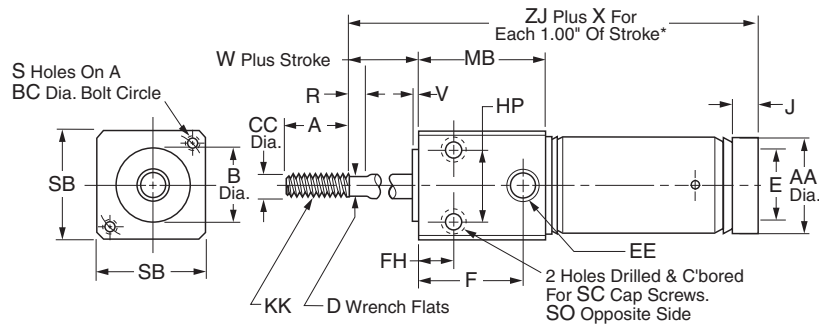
ZJ Plus X For Each 1.00" Of Stroke*

W Plus Stroke

MB

S Holes On A BC Dia. Bolt Circle

R

V

HP

J

CC Dia.

A

B Dia.

SB

E

AA Dia.

EE

FH

F

SB

2 Holes Drilled & C'bored For SC Cap Screws. SO Opposite Side

KK

D Wrench Flats